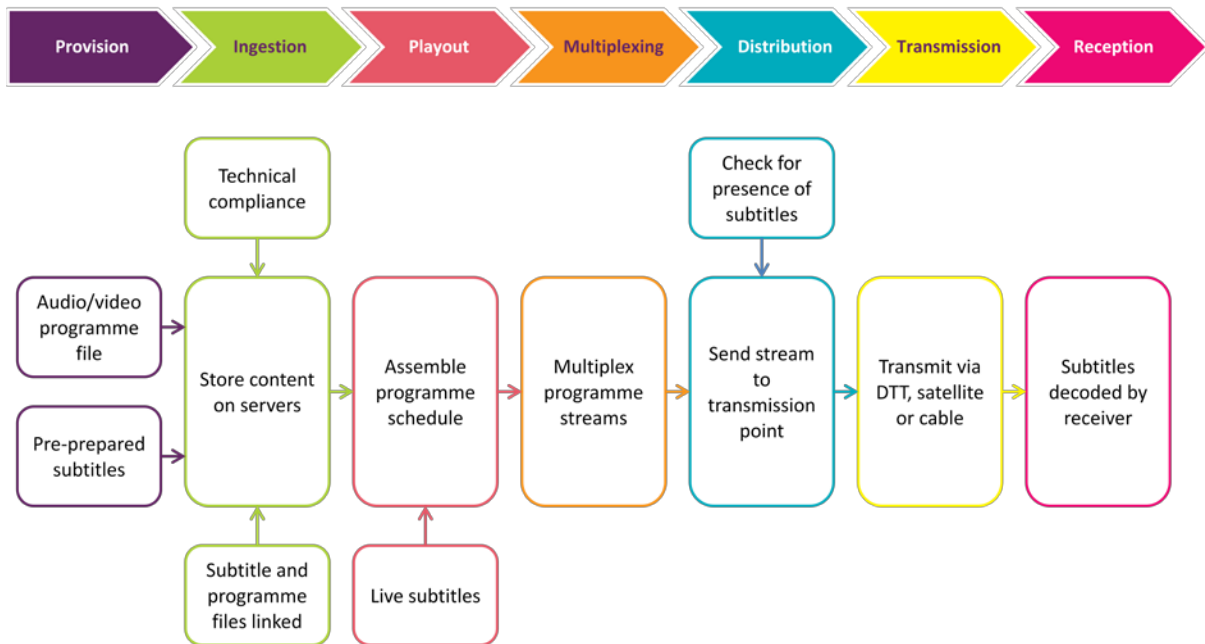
Provision

Ingestion

Playout

Multiplexing

Distribution

Transmission

Reception

Technical compliance

Check for presence of subtitles

Audio/video programme file

Pre-prepared subtitles

Store content on servers

Assemble programme schedule

Multiplex programme streams

Send stream to transmission point

Transmit via DTT, satellite or cable

Subtitles decoded by receiver

Subtitle and programme files linked

Live subtitles